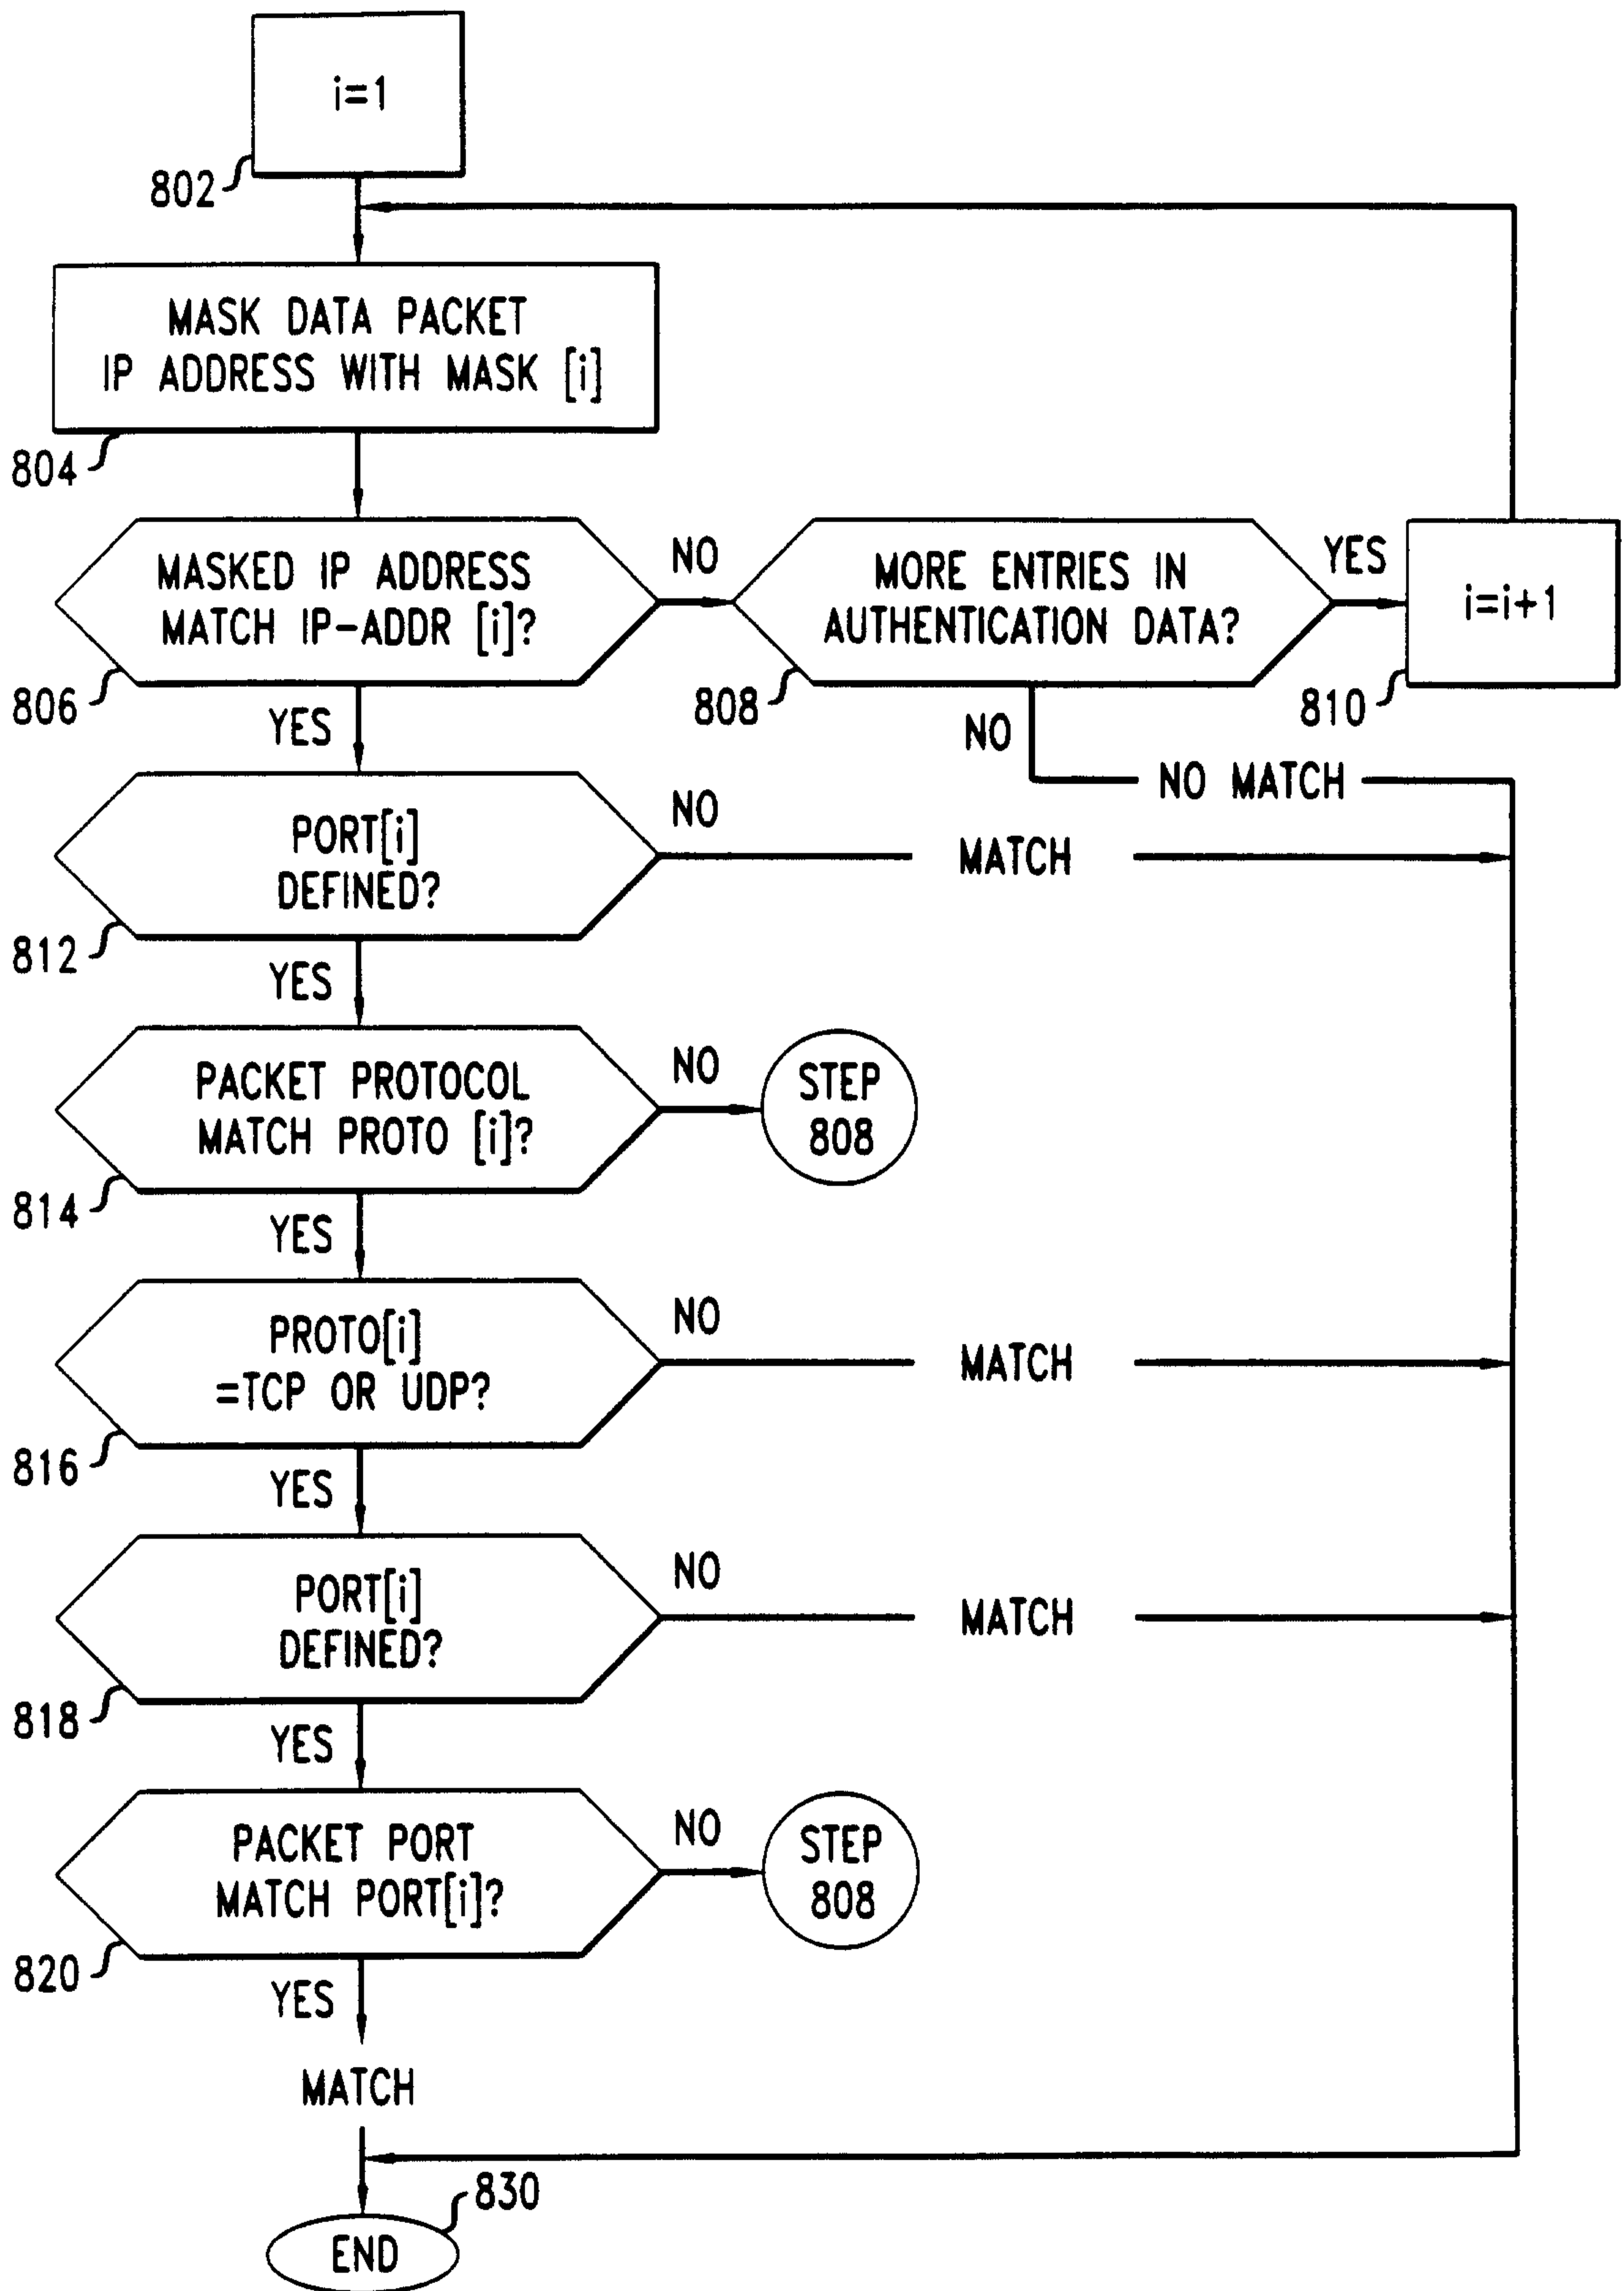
i=1

802

MASK DATA PACKET IP ADDRESS WITH MASK [i]

804

MASKED IP ADDRESS MATCH IP-ADDR [i]?

NO

MORE ENTRIES IN AUTHENTICATION DATA?

YES

i=i+1

806

YES

808

NO

810

NO MATCH

PORT[i] DEFINED?

NO

MATCH

812

YES

PACKET PROTOCOL MATCH PROTO [i]?

NO

STEP 808

814

YES

PROTO[i] =TCP OR UDP?

NO

MATCH

816

YES

PORT[i] DEFINED?

NO

MATCH

818

YES

PACKET PORT MATCH PORT[i]?

NO

STEP 808

820

YES

MATCH

830

END